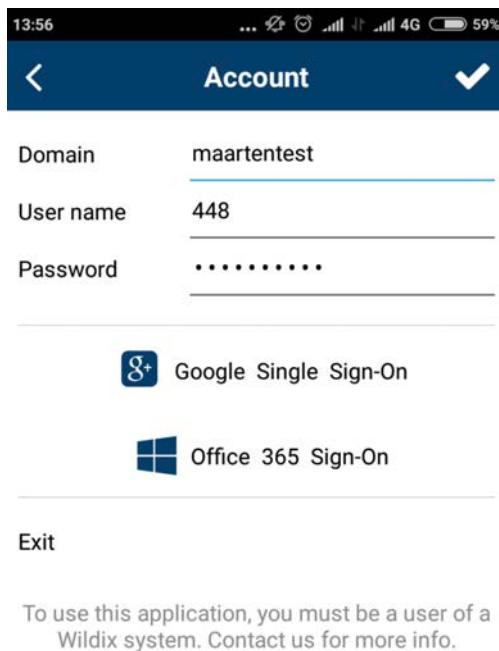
13:56 ... 4G 59%

Account

Domain maartentest

User name 448

Password •••••••••••

8+ Google Single Sign-On

Office 365 Sign-On

Exit

To use this application, you must be a user of a Wildix system. Contact us for more info.